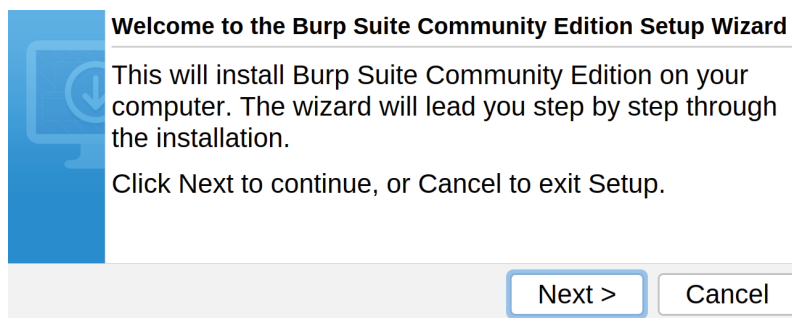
Welcome to the Burp Suite Community Edition Setup Wizard

This will install Burp Suite Community Edition on your computer. The wizard will lead you step by step through the installation.

Click Next to continue, or Cancel to exit Setup.

Next >

Cancel